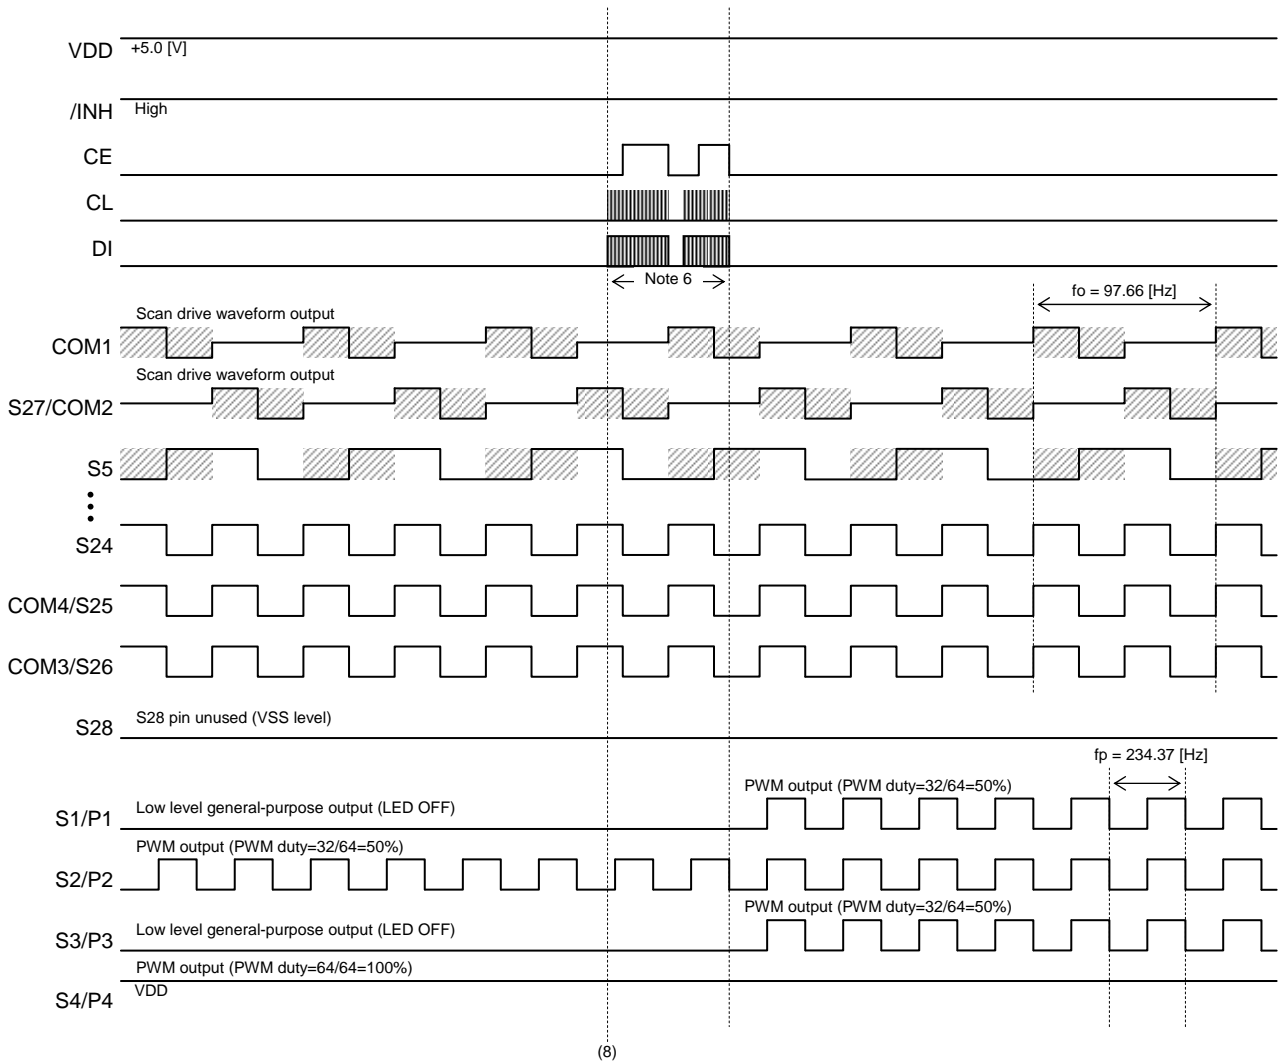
VDD +5.0 [V]

/INH High

CE

CL

DI

Note 6

fo = 97.66 [Hz]

Scan drive waveform output

COM1

Scan drive waveform output

S27/COM2

S5

S24

COM4/S25

COM3/S26

S28 S28 pin unused (VSS level)

fp = 234.37 [Hz]

PWM output (PWM duty=32/64=50%)

S1/P1 Low level general-purpose output (LED OFF)

PWM output (PWM duty=32/64=50%)

S2/P2

PWM output (PWM duty=32/64=50%)

S3/P3 Low level general-purpose output (LED OFF)

PWM output (PWM duty=64/64=100%)

S4/P4 VDD

(8)